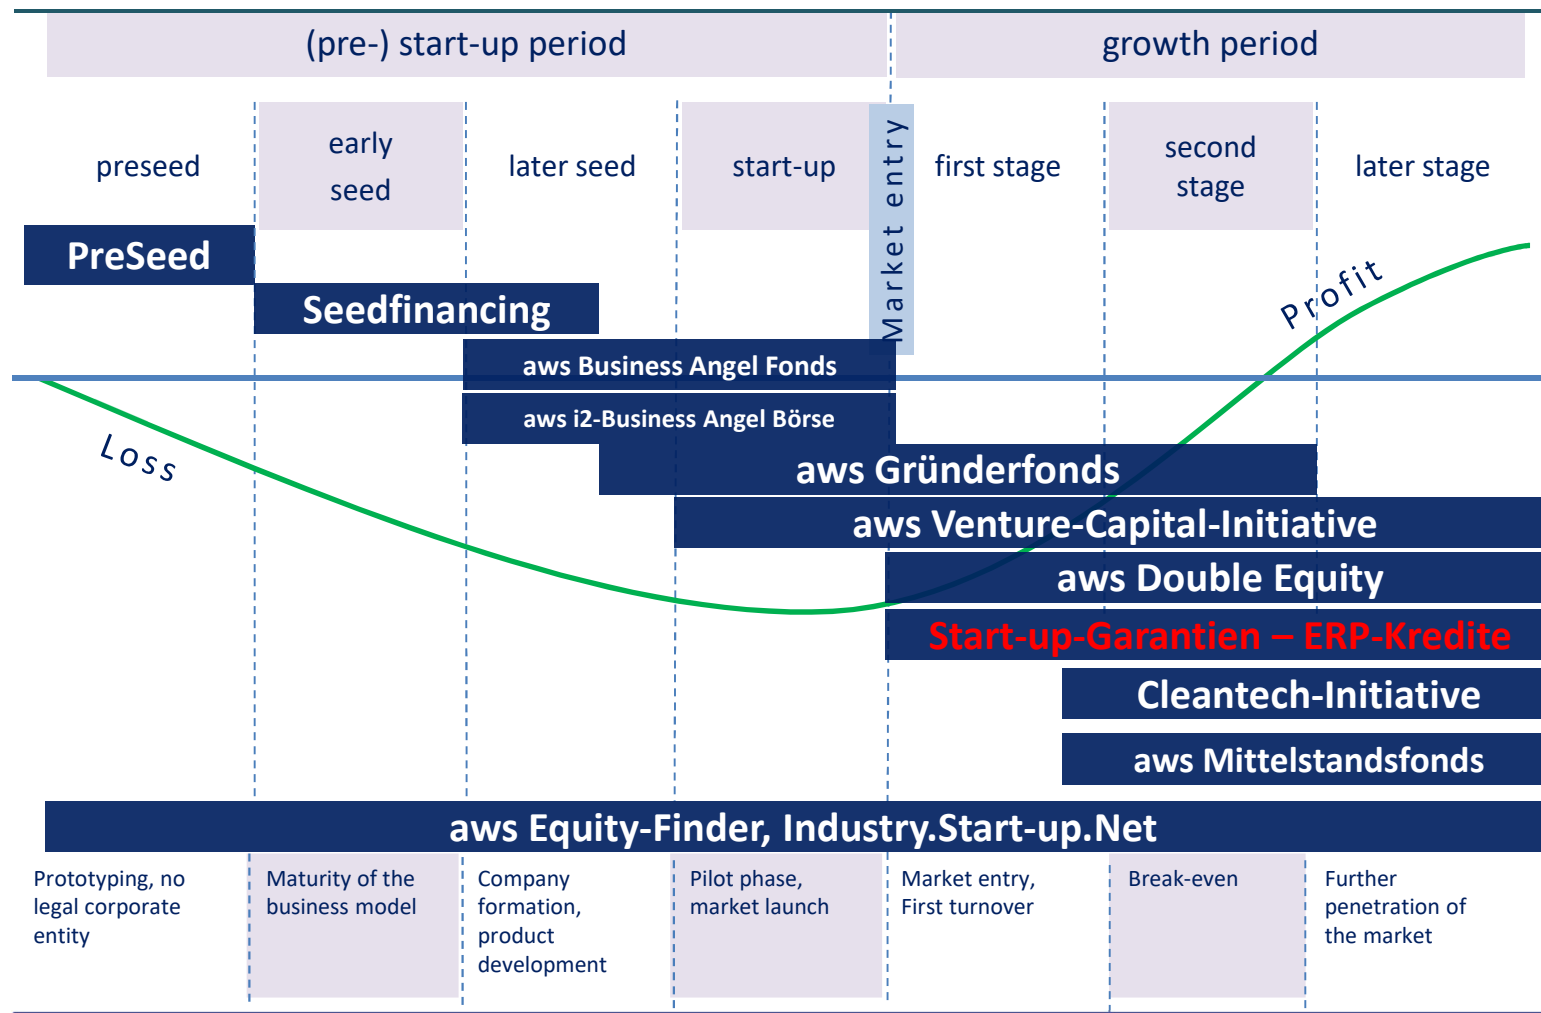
(pre-) start-up period

growth period

preseed

early seed

later seed

start-up

Market entry

first stage

second stage

later stage

PreSeed

Seedfinancing

Profit

aws Business Angel Fonds

aws i2-Business Angel Börse

Loss

aws Gründerfonds

aws Venture-Capital-Initiative

aws Double Equity

Start-up-Garantien – ERP-Kredite

Cleantech-Initiative

aws Mittelstandsfonds

aws Equity-Finder, Industry.Start-up.Net

Prototyping, no legal corporate entity

Maturity of the business model

Company formation, product development

Pilot phase, market launch

Market entry, First turnover

Break-even

Further penetration of the market